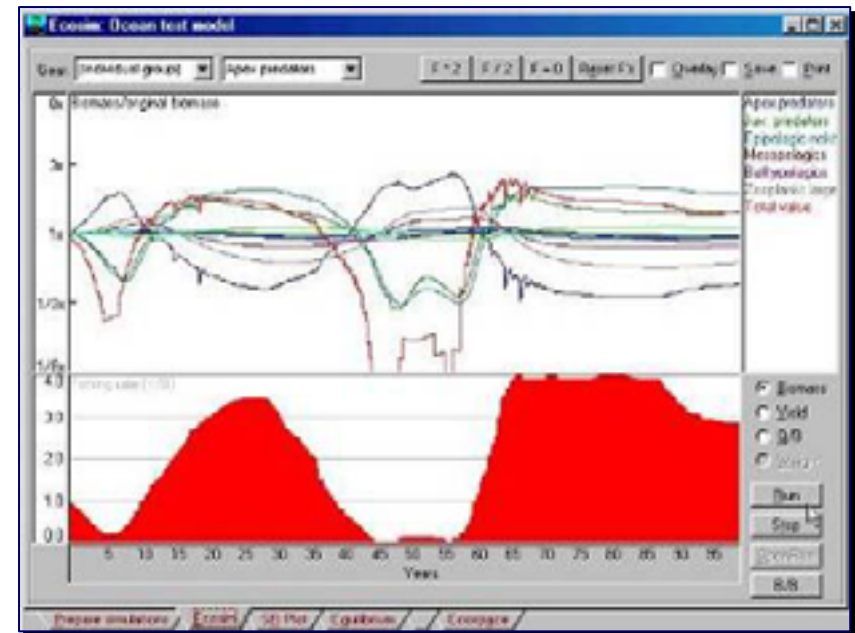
Ecosim: Ocean test model

Gear: Individual groups | Apex predators | F * 2 | F / 2 | F = 0 | Reset F's | Overlay | Save | Print

Biomass/original biomass

5x
2x
1x
1/2x
1/5x

Apex predators
Rec. predators
Epipelagic nekt.
Mesopelagics
Bathypelagics
Zooplankton large
Total value

4.0
3.0
2.0
1.0
0.0

Fishing rate (1.00)

5 10 15 20 25 30 35 40 45 50 55 60 65 70 75 80 85 90 95
Years

Biomass
Yield
Q/B
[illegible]

Run
Stop
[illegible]
B/B

Prepare simulations | Ecosim | SD Plot | Equilibrium | | Ecospace